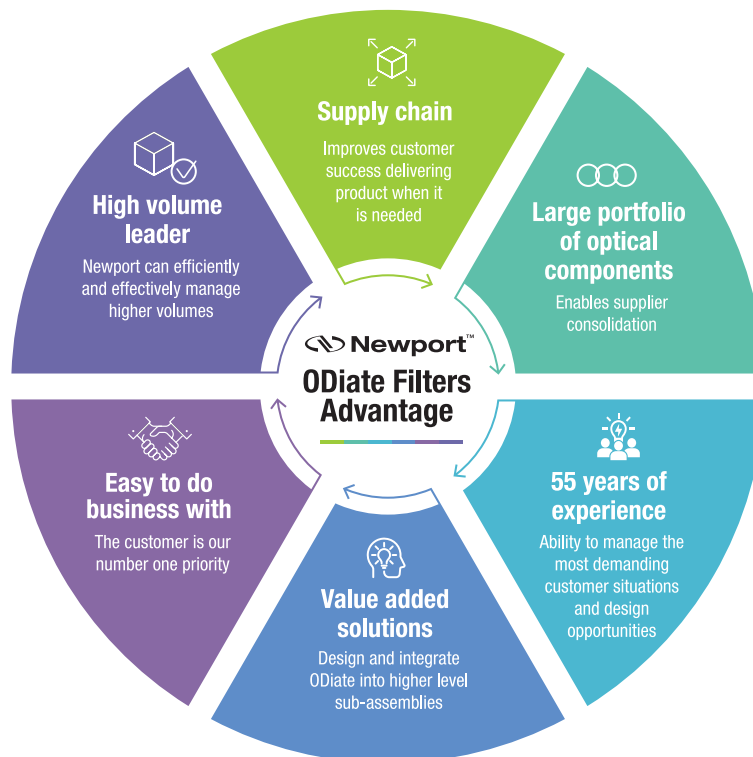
Supply chain

Improves customer success delivering product when it is needed

Large portfolio of optical components

Enables supplier consolidation

55 years of experience

Ability to manage the most demanding customer situations and design opportunities

Value added solutions

Design and integrate ODiate into higher level sub-assemblies

Easy to do business with

The customer is our number one priority

High volume leader

Newport can efficiently and effectively manage higher volumes

Newport™

ODiate Filters Advantage